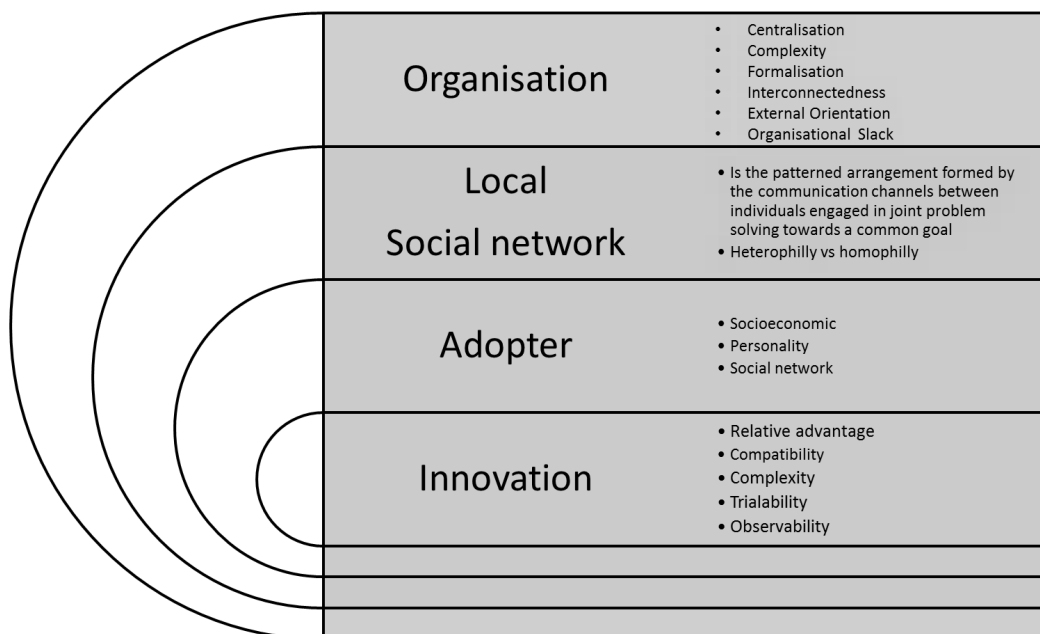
Organisation

- Centralisation
- Complexity
- Formalisation
- Interconnectedness
- External Orientation
- Organisational Slack

Local Social network

- Is the patterned arrangement formed by the communication channels between individuals engaged in joint problem solving towards a common goal
- Heterophilly vs homophilly

Adopter

- Socioeconomic
- Personality
- Social network

Innovation

- Relative advantage
- Compatibility
- Complexity
- Trialability
- Observability